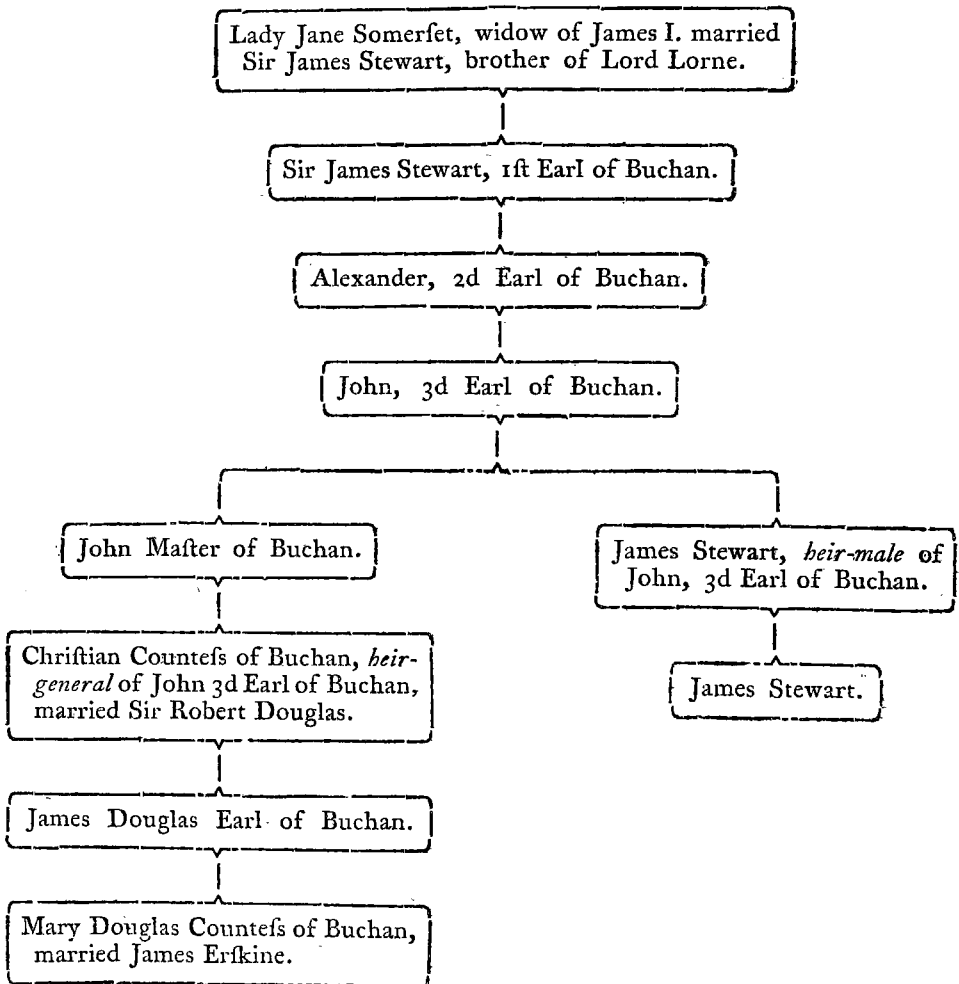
Lady Jane Somerſet, widow of James I. married Sir James Stewart, brother of Lord Lorne.

Sir James Stewart, 1ſt Earl of Buchan.

Alexander, 2d Earl of Buchan.

John, 3d Earl of Buchan.

John Maſter of Buchan.

Chriſtian Counteſs of Buchan, *heir-general* of John 3d Earl of Buchan, married Sir Robert Douglas.

James Douglas Earl of Buchan.

Mary Douglas Counteſs of Buchan, married James Erſkine.

James Stewart, *heir-male* of John, 3d Earl of Buchan.

James Stewart.